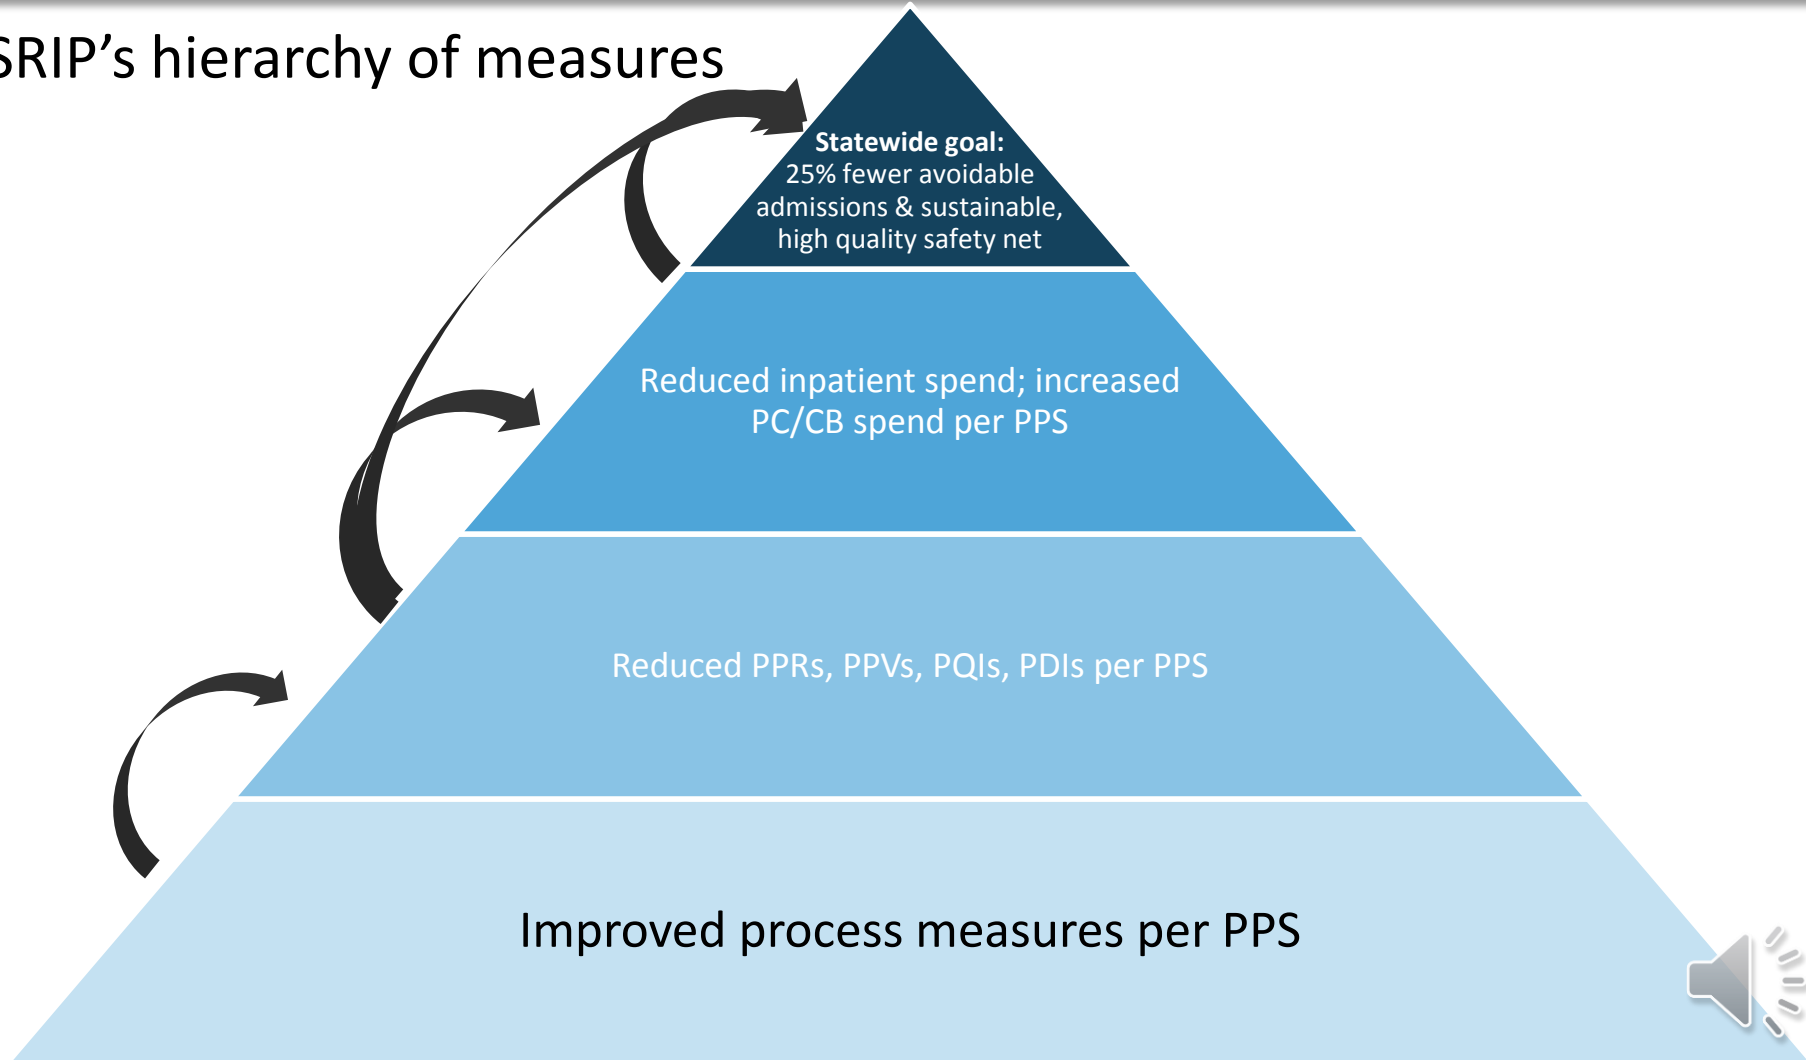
SRIP's hierarchy of measures

**Statewide goal:** 25% fewer avoidable admissions & sustainable, high quality safety net

Reduced inpatient spend; increased PC/CB spend per PPS

Reduced PPRs, PPVs, PQIs, PDIs per PPS

Improved process measures per PPS